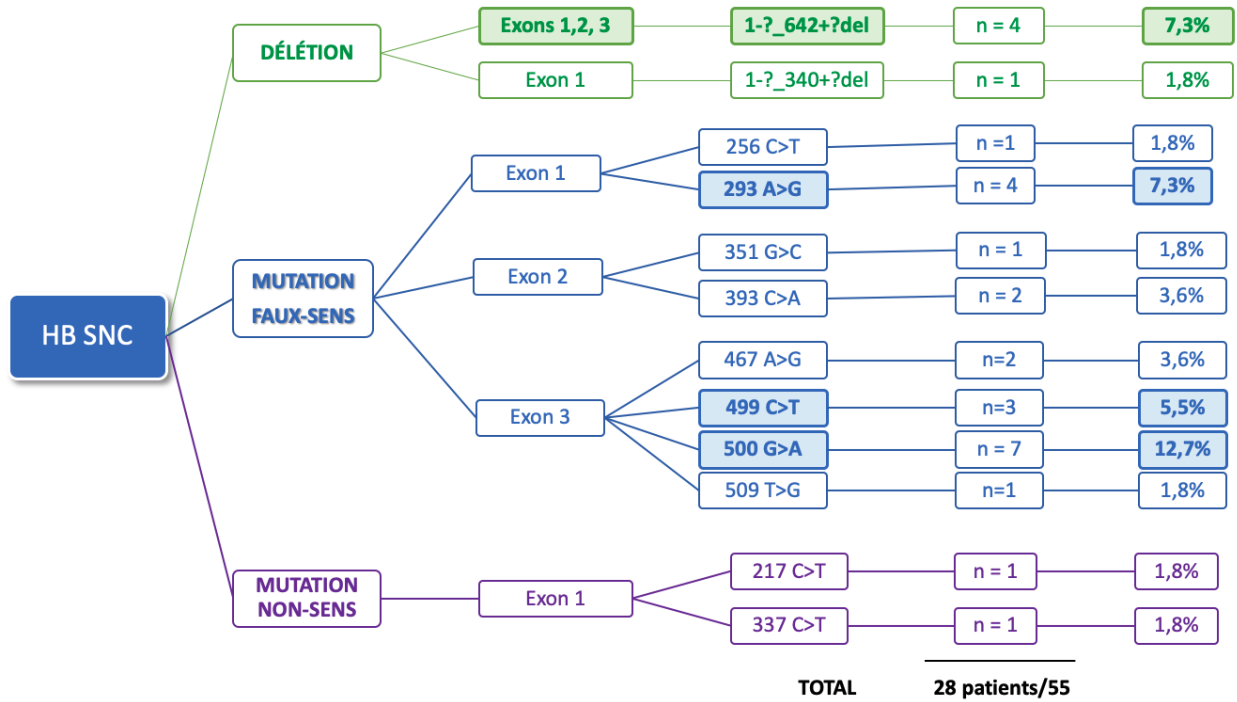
HB SNC

DÉLÉTION

Exons 1,2, 3 — 1-?_642+?del — n = 4 — 7,3%

Exon 1 — 1-?_340+?del — n = 1 — 1,8%

MUTATION FAUX-SENS

Exon 1
256 C>T — n =1 — 1,8%
293 A>G — n = 4 — 7,3%

Exon 2
351 G>C — n = 1 — 1,8%
393 C>A — n = 2 — 3,6%

Exon 3
467 A>G — n=2 — 3,6%
499 C>T — n=3 — 5,5%
500 G>A — n = 7 — 12,7%
509 T>G — n=1 — 1,8%

MUTATION NON-SENS

Exon 1
217 C>T — n = 1 — 1,8%
337 C>T — n = 1 — 1,8%

TOTAL 28 patients/55